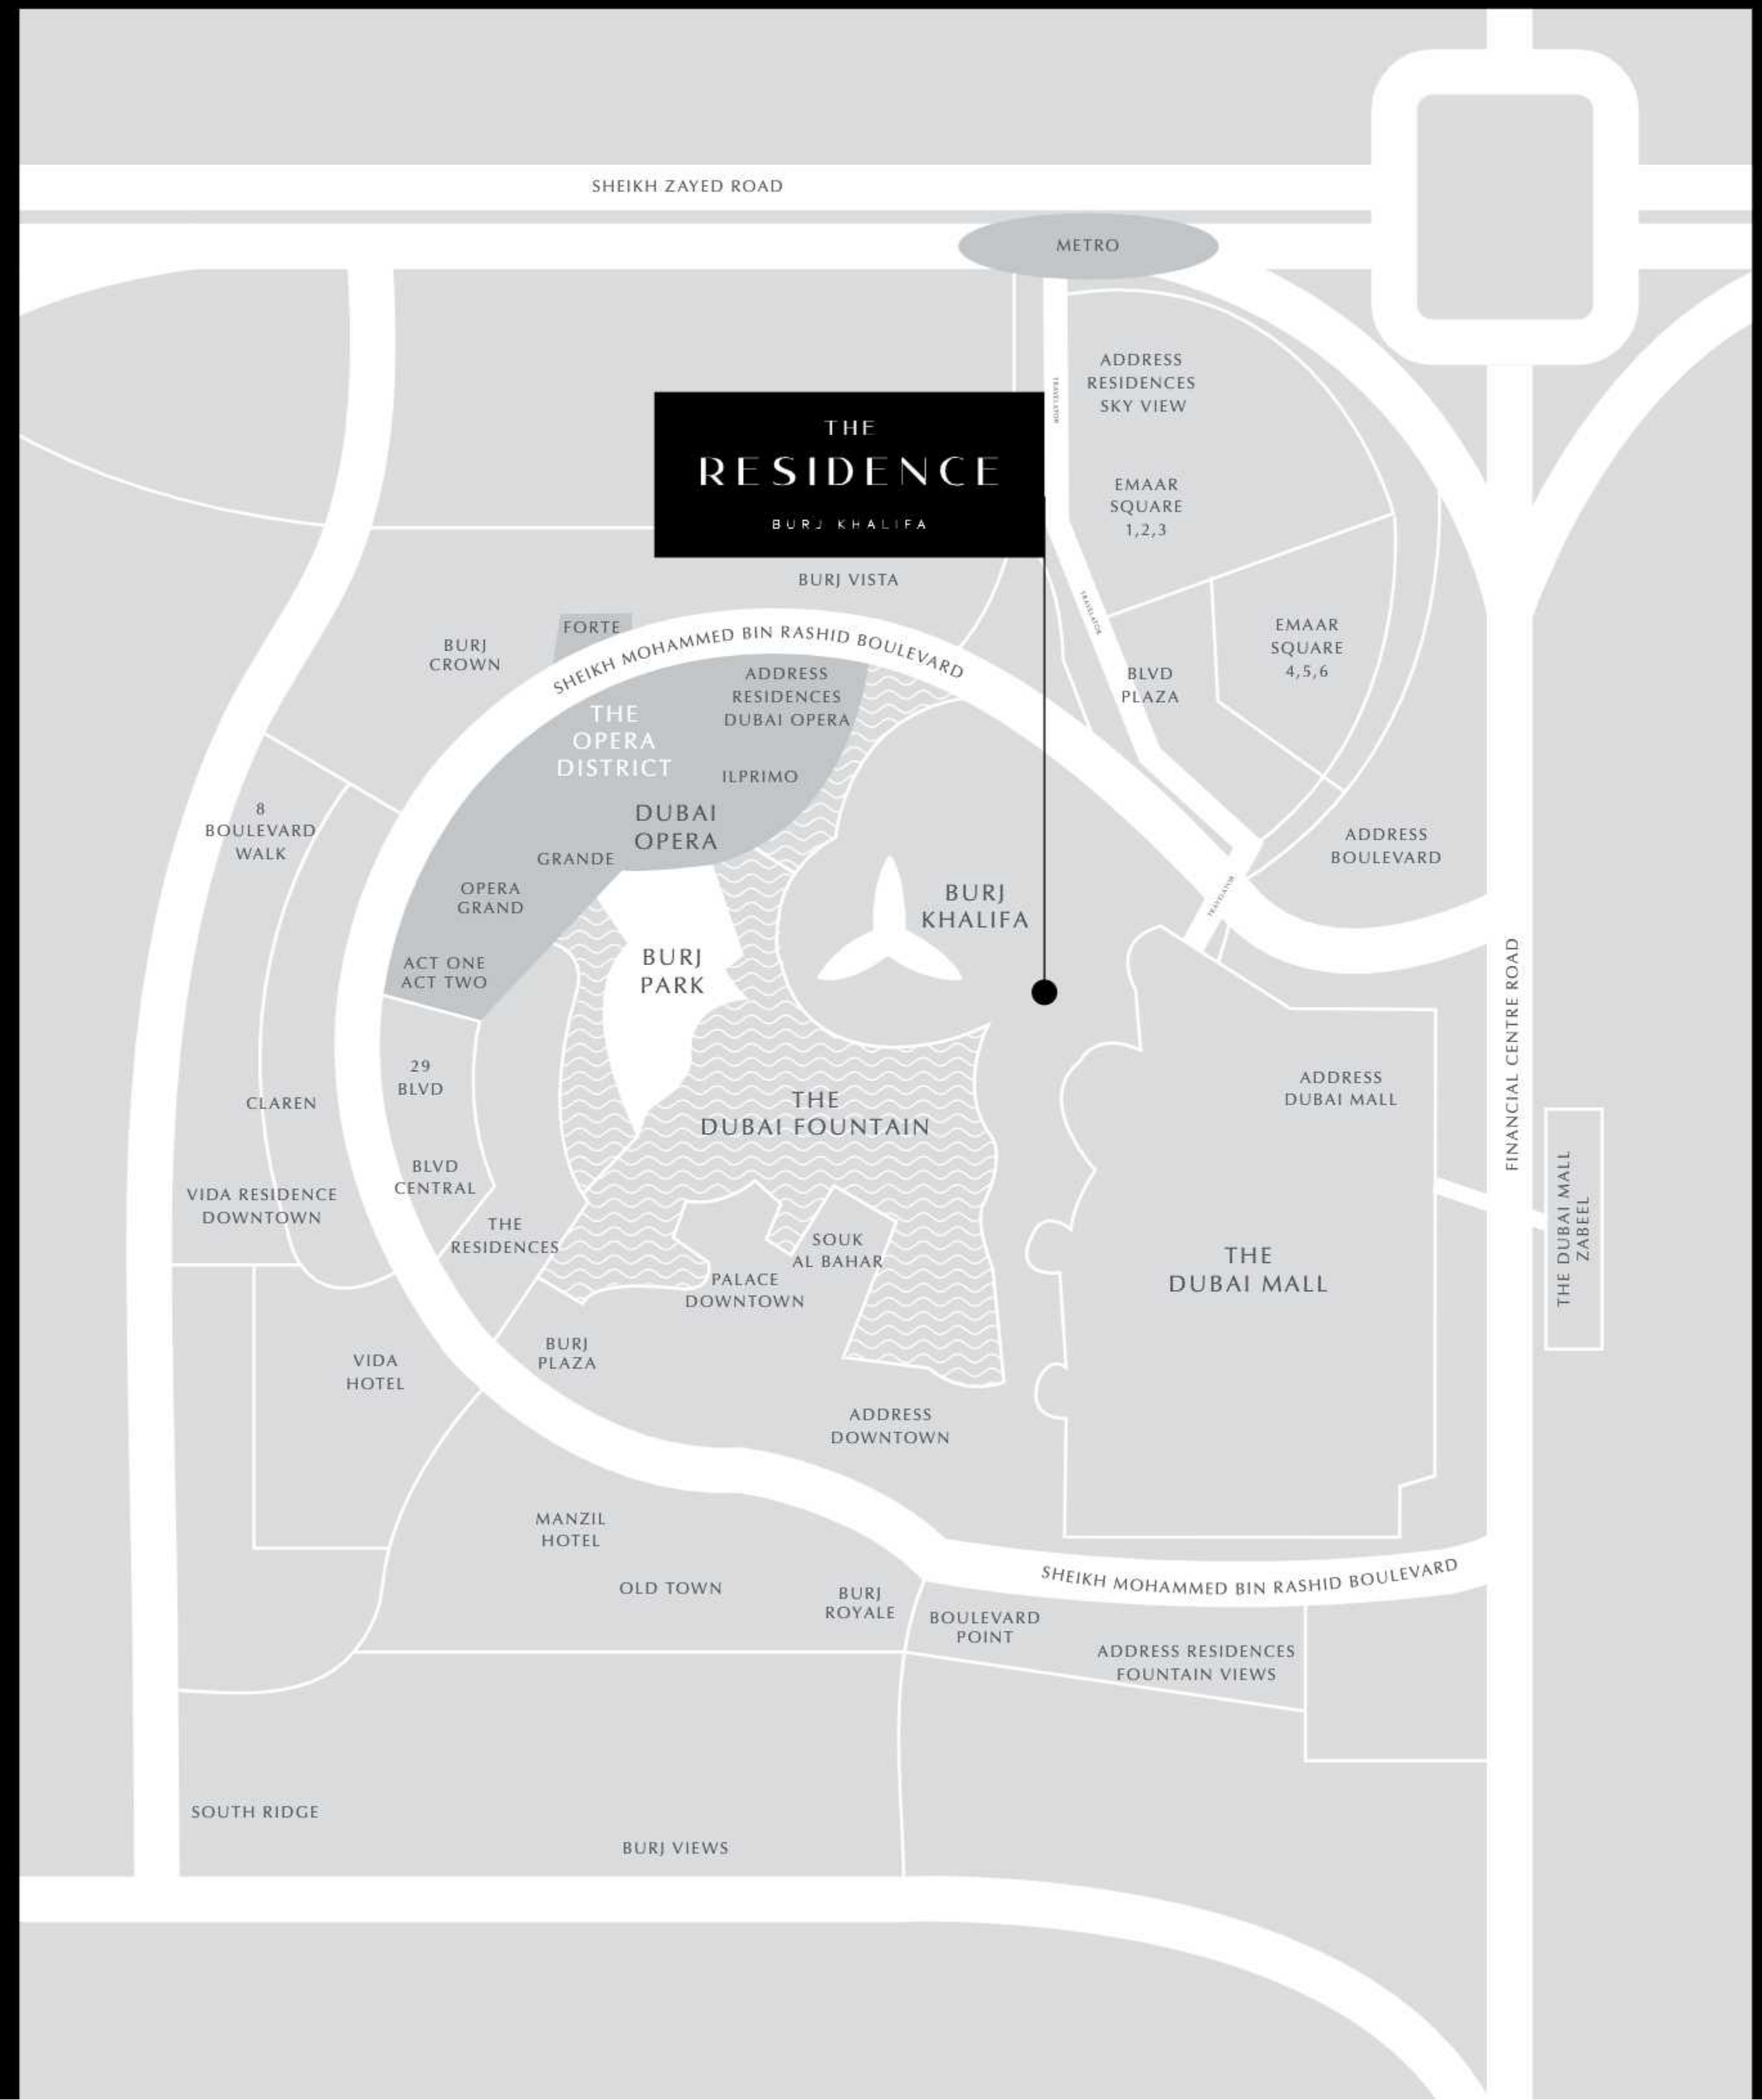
SHEIKH ZAYED ROAD

METRO

ADDRESS RESIDENCES SKY VIEW

THE RESIDENCE
BURJ KHALIFA

TRAVELATOR

EMAAR SQUARE 1,2,3

BURJ VISTA

TRAVELATOR

FORTE

BURJ CROWN

SHEIKH MOHAMMED BIN RASHID BOULEVARD

EMAAR SQUARE 4,5,6

BLVD PLAZA

ADDRESS RESIDENCES DUBAI OPERA

THE OPERA DISTRICT

ILPRIMO

8 BOULEVARD WALK

DUBAI OPERA

GRANDE

ADDRESS BOULEVARD

TRAVELATOR

OPERA GRAND

BURJ KHALIFA

ACT ONE ACT TWO

BURJ PARK

FINANCIAL CENTRE ROAD

29 BLVD

ADDRESS DUBAI MALL

CLAREN

THE DUBAI FOUNTAIN

BLVD CENTRAL

THE DUBAI MALL ZABEEL

VIDA RESIDENCE DOWNTOWN

THE RESIDENCES

SOUK AL BAHAR

THE DUBAI MALL

PALACE DOWNTOWN

BURJ PLAZA

VIDA HOTEL

ADDRESS DOWNTOWN

MANZIL HOTEL

SHEIKH MOHAMMED BIN RASHID BOULEVARD

OLD TOWN

BURJ ROYALE

BOULEVARD POINT

ADDRESS RESIDENCES FOUNTAIN VIEWS

SOUTH RIDGE

BURJ VIEWS